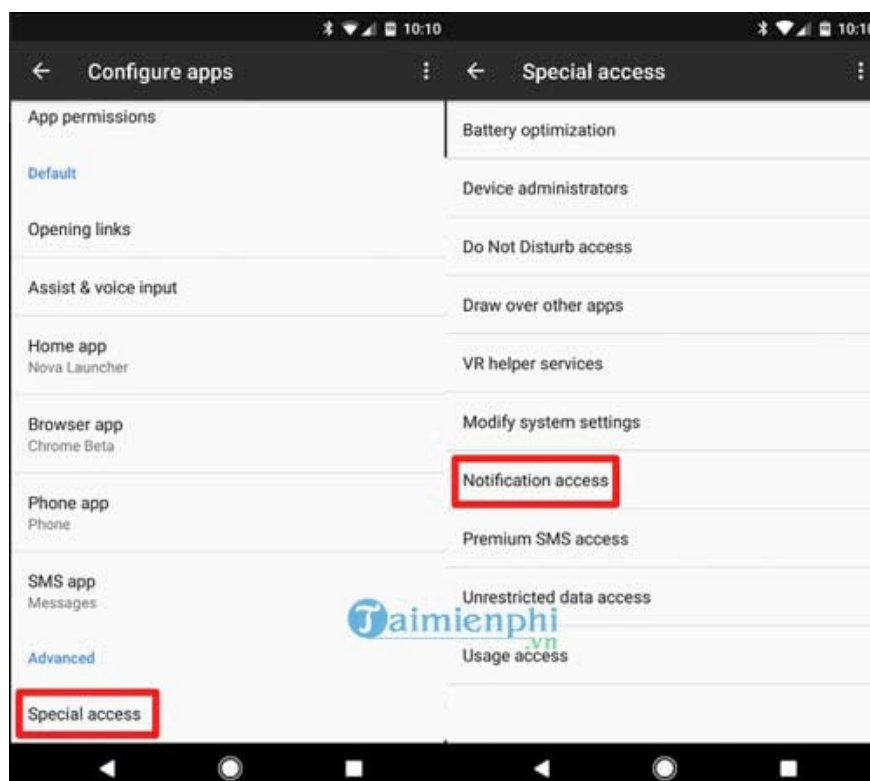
10:10

Configure apps

App permissions

Default

Opening links

Assist & voice input

Home app
Nova Launcher

Browser app
Chrome Beta

Phone app
Phone

SMS app
Messages

Advanced

Special access

10:1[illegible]

Special access

Battery optimization

Device administrators

Do Not Disturb access

Draw over other apps

VR helper services

Modify system settings

Notification access

Premium SMS access

Unrestricted data access

Usage access

Taimienphi.vn